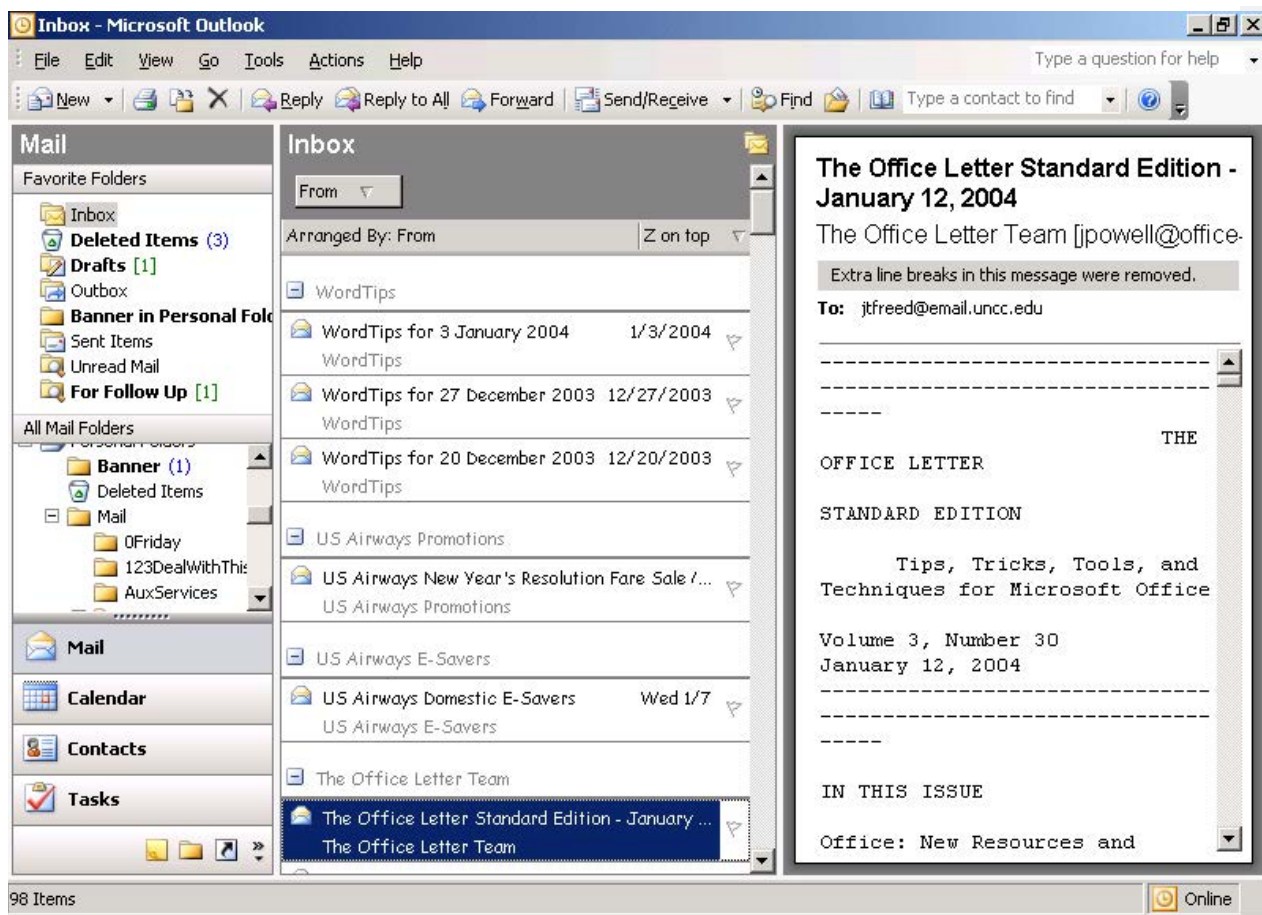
Inbox - Microsoft Outlook

File Edit View Go Tools Actions Help

Type a question for help

New Reply Reply to All Forward Send/Receive Find Type a contact to find

Mail

Favorite Folders

Inbox
Deleted Items (3)
Drafts [1]
Outbox
Banner in Personal Fold
Sent Items
Unread Mail
For Follow Up [1]

All Mail Folders

Banner (1)
Deleted Items
Mail
0Friday
123DealWithThis
AuxServices

Mail
Calendar
Contacts
Tasks

Inbox

From

Arranged By: From Z on top

WordTips

WordTips for 3 January 2004 1/3/2004
WordTips

WordTips for 27 December 2003 12/27/2003
WordTips

WordTips for 20 December 2003 12/20/2003
WordTips

US Airways Promotions

US Airways New Year's Resolution Fare Sale /...
US Airways Promotions

US Airways E-Savers

US Airways Domestic E-Savers Wed 1/7
US Airways E-Savers

The Office Letter Team

The Office Letter Standard Edition - January ...
The Office Letter Team

The Office Letter Standard Edition - January 12, 2004

The Office Letter Team [jpowell@office-

Extra line breaks in this message were removed.

To: jtfreed@email.uncc.edu

-----------------------------------------------------------------

THE OFFICE LETTER

STANDARD EDITION

Tips, Tricks, Tools, and Techniques for Microsoft Office

Volume 3, Number 30
January 12, 2004

-----------------------------------------------------------------

IN THIS ISSUE

Office: New Resources and

98 Items

Online